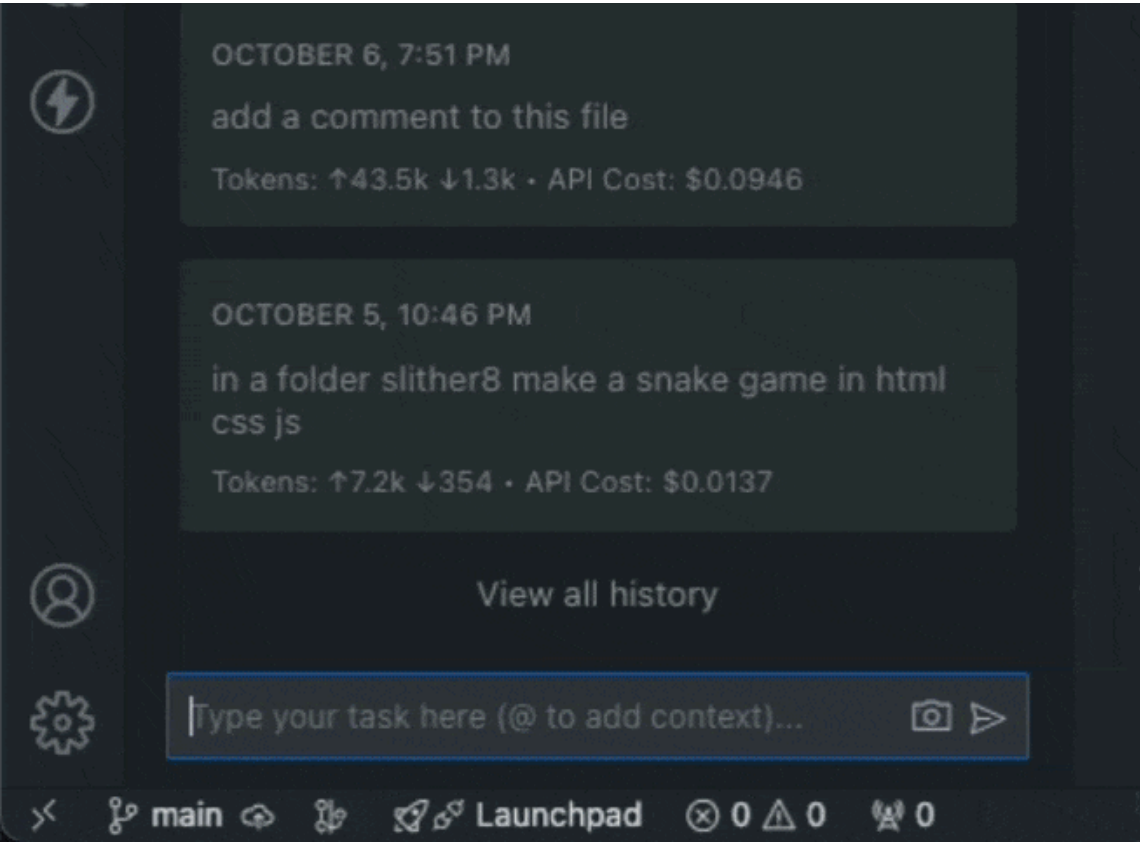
OCTOBER 6, 7:51 PM

add a comment to this file

Tokens: ↑43.5k ↓1.3k • API Cost: $0.0946

OCTOBER 5, 10:46 PM

in a folder slither8 make a snake game in html css js

Tokens: ↑7.2k ↓354 • API Cost: $0.0137

View all history

Type your task here (@ to add context)...

main Launchpad ⊗ 0 ⚠ 0 0